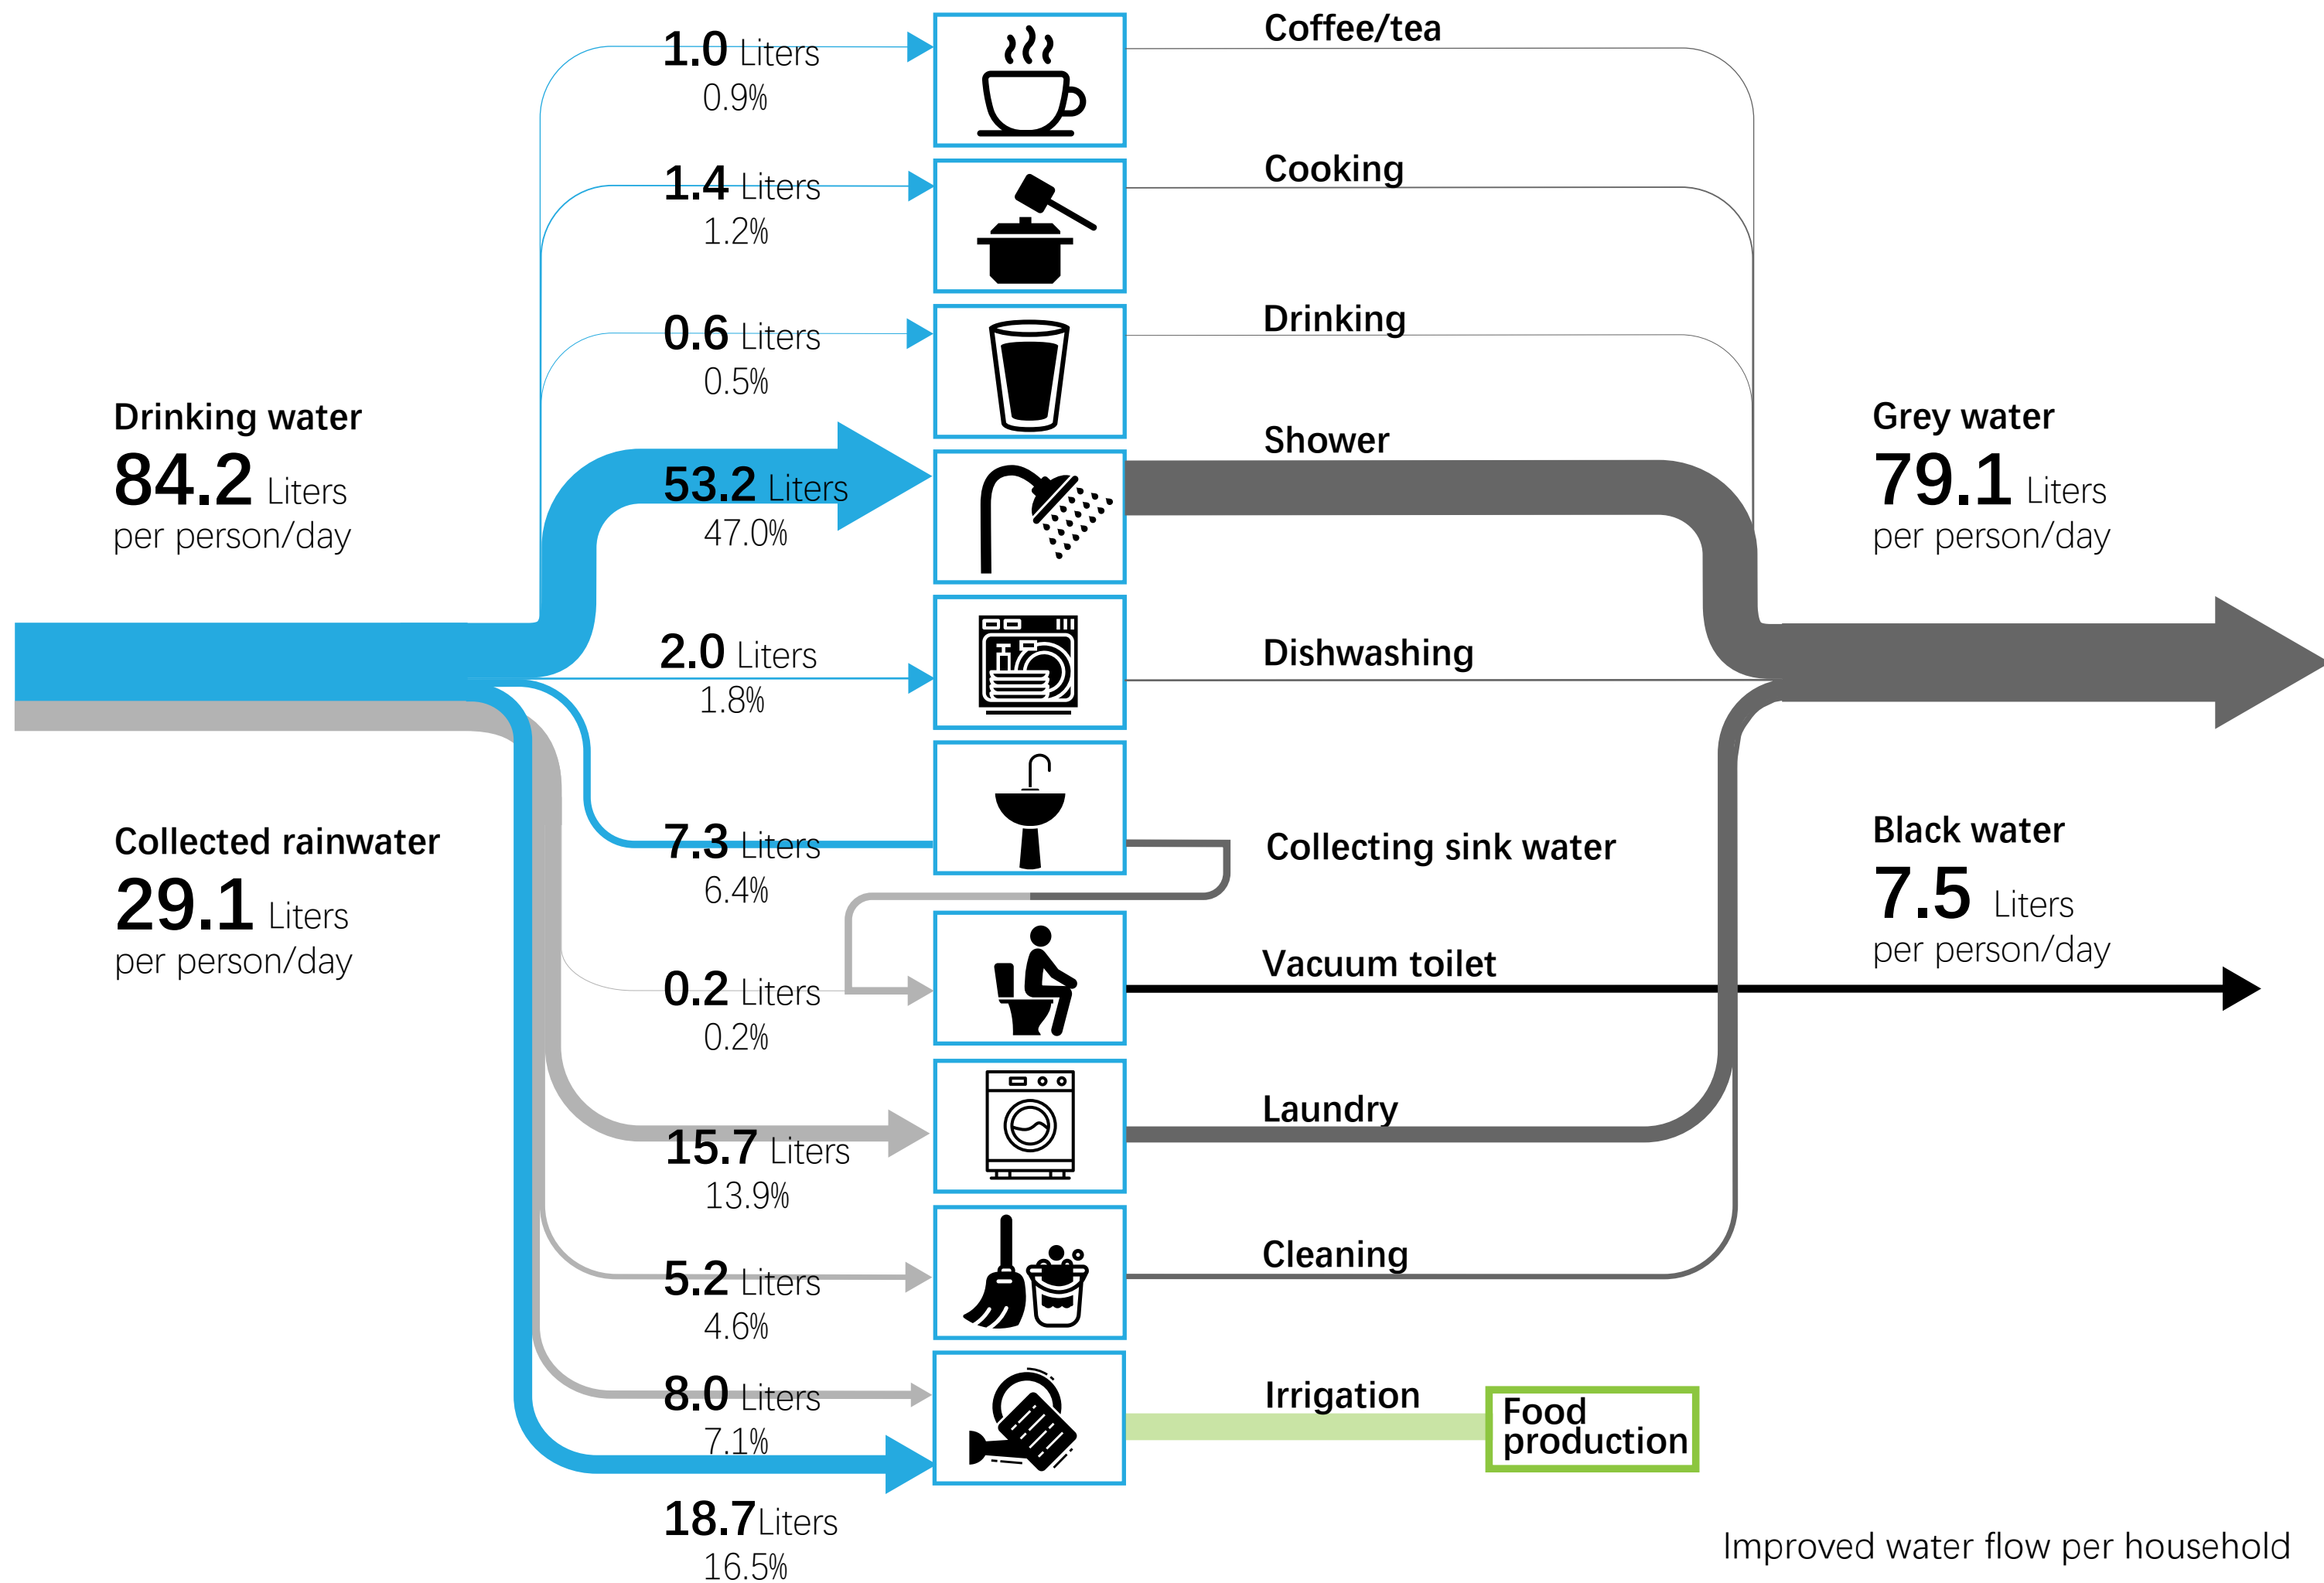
Drinking water
84.2 Liters
per person/day

Collected rainwater
29.1 Liters
per person/day

1.0 Liters
0.9%

1.4 Liters
1.2%

0.6 Liters
0.5%

53.2 Liters
47.0%

2.0 Liters
1.8%

7.3 Liters
6.4%

0.2 Liters
0.2%

15.7 Liters
13.9%

5.2 Liters
4.6%

8.0 Liters
7.1%

18.7Liters
16.5%

Coffee/tea

Cooking

Drinking

Shower

Dishwashing

Collecting sink water

Vacuum toilet

Laundry

Cleaning

Irrigation

Food production

Grey water
79.1 Liters
per person/day

Black water
7.5 Liters
per person/day

Improved water flow per household